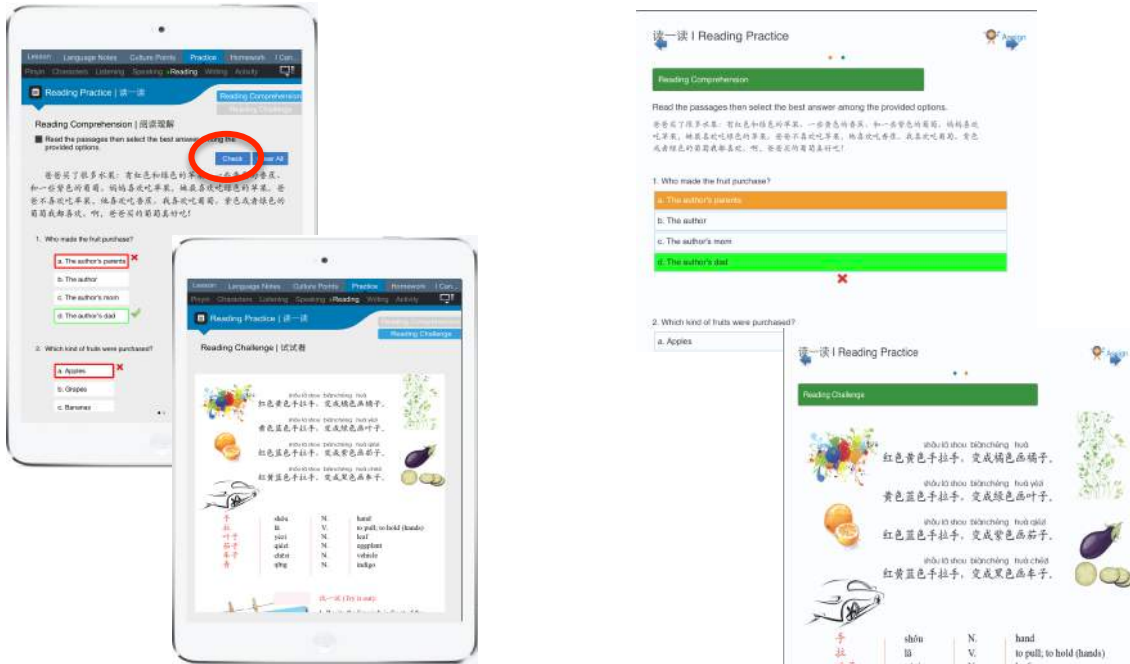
Lesson | Language Notes | Culture Points | Practice | Homework | I Can...

Pinyin | Characters | Listening | Speaking | Reading | Writing | Activity

Reading Practice | 读一读

Reading Comprehension

Reading Challenge

Reading Comprehension | 阅读理解

Read the passages then select the best answer among the provided options.

Check | Clear All

爸爸买了很多水果：有红色和绿色的苹果，一些黄色的香蕉，和一些紫色的葡萄。妈妈喜欢吃苹果。姐姐喜欢吃绿色的苹果。爸爸不喜欢吃苹果，他喜欢吃香蕉。我喜欢吃葡萄。紫色或者绿色的葡萄我都喜欢。啊，爸爸买的葡萄真好吃!

1. Who made the fruit purchase?

a. The author's parents

b. The author

c. The author's mom

d. The author's dad

2. Which kind of fruits were purchased?

a. Apples

b. Grapes

c. Bananas

Lesson | Language Notes | Culture Points | Practice | Homework | I Can...

Pinyin | Characters | Listening | Speaking | Reading | Writing | Activity

Reading Practice | 读一读

Reading Comprehension

Reading Challenge

Reading Challenge | 试试看

shǒu lā shǒu biànchéng huà
红色黄色手拉手，变成橘色画橘子。

huà yèzi
黄色蓝色手拉手，变成绿色画叶子。

huà qiézi
红色蓝色手拉手，变成紫色画茄子。

huà chēzi
红黄蓝色手拉手，变成黑色画车子。

| 手 | shǒu | N. | hand |
|---|---|---|---|
| 拉 | lā | V. | to pull; to hold (hands) |
| 叶子 | yèzi | N. | leaf |
| 茄子 | qiézi | N. | eggplant |
| 车子 | chēzi | N. | vehicle |
| 青 | qīng | N. | indigo |

试一试 (Try it out)

读一读 | Reading Practice

Assign

Reading Comprehension

Read the passages then select the best answer among the provided options.

爸爸买了很多水果：有红色和绿色的苹果，一些黄色的香蕉，和一些紫色的葡萄。妈妈喜欢吃苹果。姐姐喜欢吃绿色的苹果。爸爸不喜欢吃苹果，他喜欢吃香蕉。我喜欢吃葡萄。紫色或者绿色的葡萄我都喜欢。啊，爸爸买的葡萄真好吃!

1. Who made the fruit purchase?

a. The author's parents

b. The author

c. The author's mom

d. The author's dad

2. Which kind of fruits were purchased?

a. Apples

读一读 | Reading Practice

Assign

Reading Challenge

shǒu lā shǒu biànchéng huà
红色黄色手拉手，变成橘色画橘子。

huà yèzi
黄色蓝色手拉手，变成绿色画叶子。

shǒu lā shǒu biànchéng huà qiézi
红色蓝色手拉手，变成紫色画茄子。

shǒu lā shǒu biànchéng huà chēzi
红黄蓝色手拉手，变成黑色画车子。

| 手 | shǒu | N. | hand |
|---|---|---|---|
| 拉 | lā | V. | to pull; to hold (hands) |